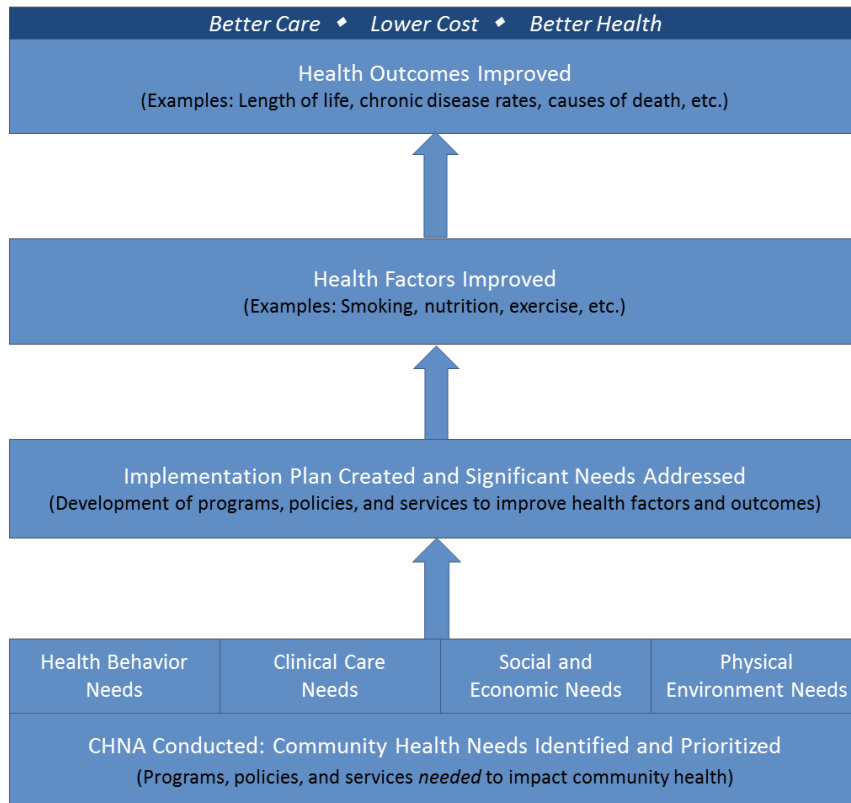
Better Care ◆ Lower Cost ◆ Better Health

Health Outcomes Improved
(Examples: Length of life, chronic disease rates, causes of death, etc.)

Health Factors Improved
(Examples: Smoking, nutrition, exercise, etc.)

Implementation Plan Created and Significant Needs Addressed
(Development of programs, policies, and services to improve health factors and outcomes)

| Health Behavior Needs | Clinical Care Needs | Social and Economic Needs | Physical Environment Needs |
|---|---|---|---|

CHNA Conducted: Community Health Needs Identified and Prioritized
(Programs, policies, and services needed to impact community health)